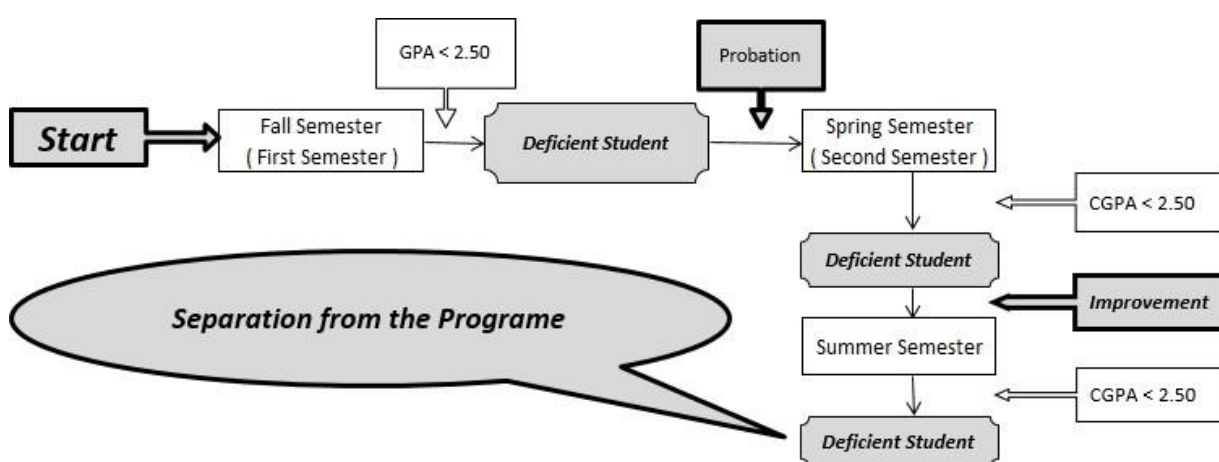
GPA < 2.50

Probation

Start

Fall Semester
( First Semester )

Deficient Student

Spring Semester
( Second Semester )

CGPA < 2.50

Deficient Student

Separation from the Programe

Improvement

Summer Semester

CGPA < 2.50

Deficient Student